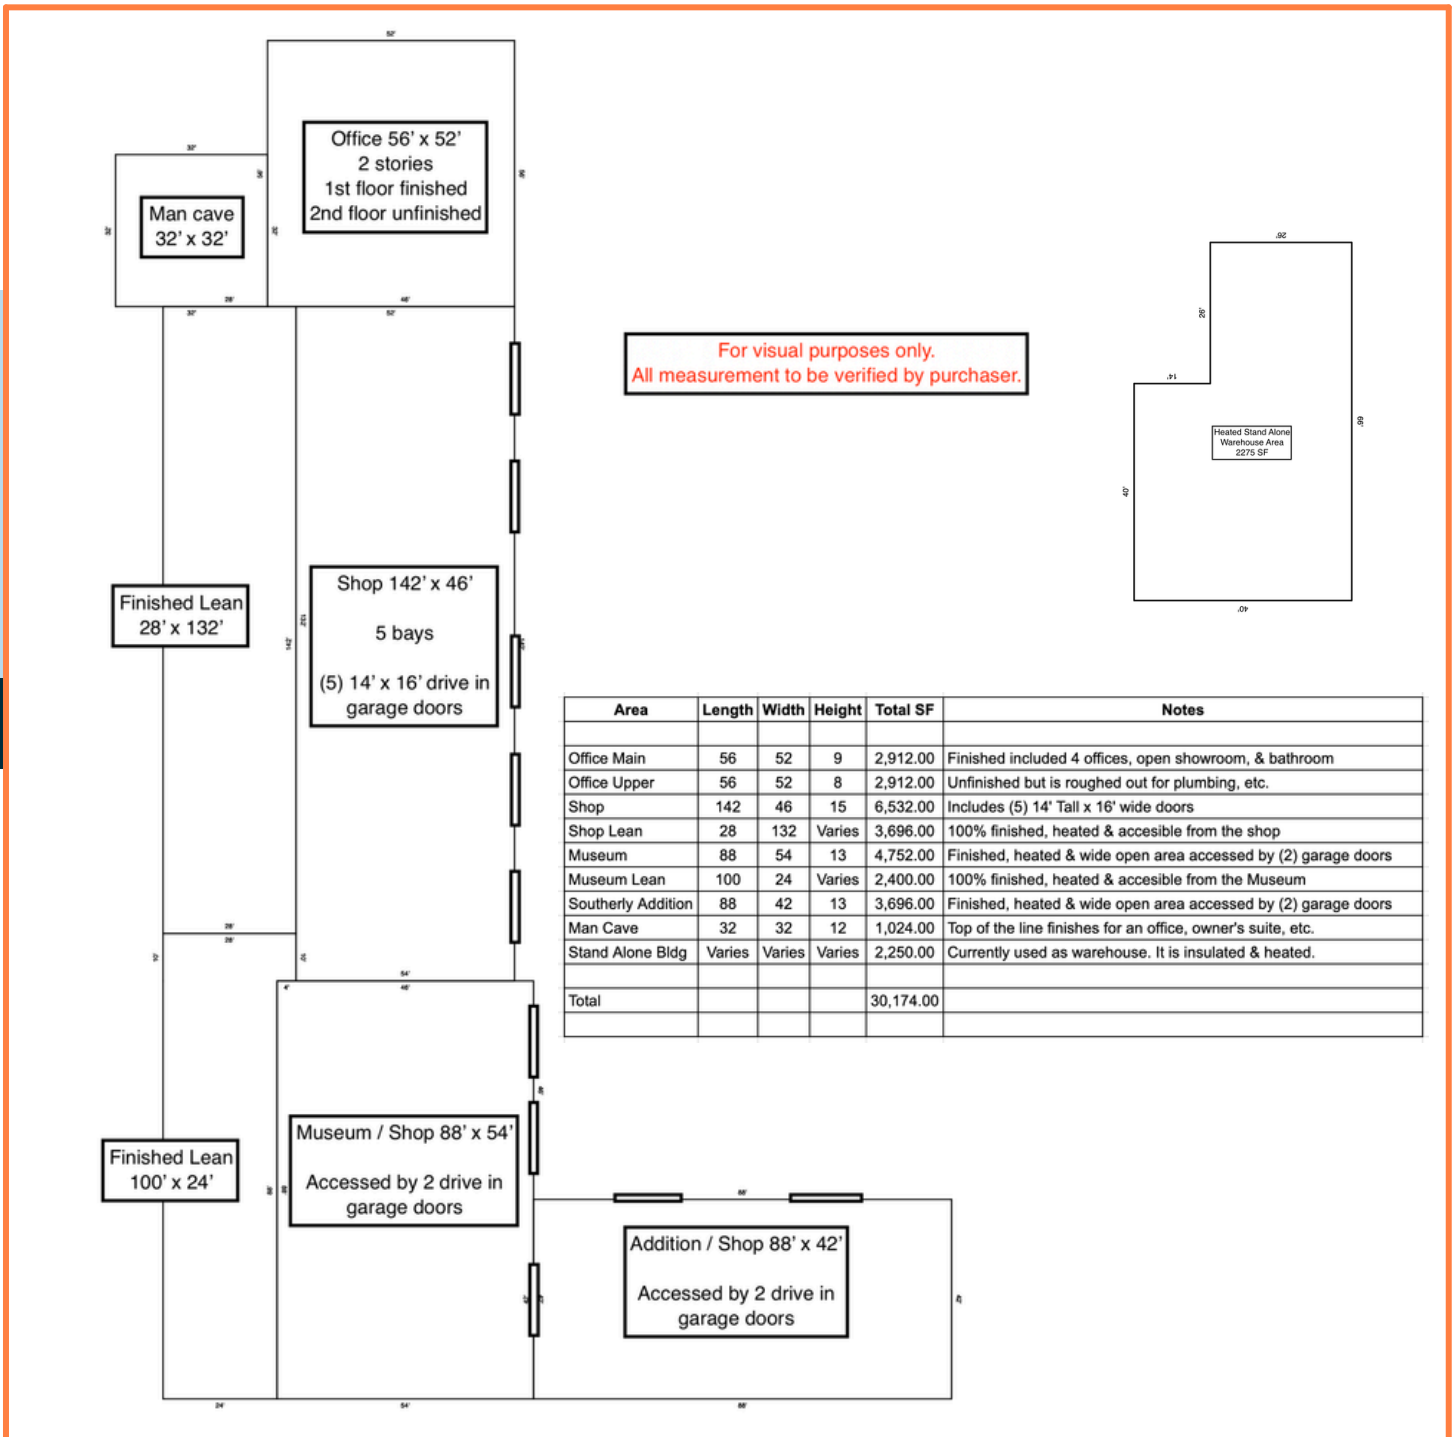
52'

32'

Man cave
32' x 32'

Office 56' x 52'
2 stories
1st floor finished
2nd floor unfinished

For visual purposes only.
All measurement to be verified by purchaser.

26'

26'

14'

Heated Stand Alone Warehouse Area 2275 SF

66'

40'

40'

Finished Lean
28' x 132'

Shop 142' x 46'

5 bays

(5) 14' x 16' drive in garage doors

| Area | Length | Width | Height | Total SF | Notes |
|---|---|---|---|---|---|
| | | | | | |
| Office Main | 56 | 52 | 9 | 2,912.00 | Finished included 4 offices, open showroom, & bathroom |
| Office Upper | 56 | 52 | 8 | 2,912.00 | Unfinished but is roughed out for plumbing, etc. |
| Shop | 142 | 46 | 15 | 6,532.00 | Includes (5) 14' Tall x 16' wide doors |
| Shop Lean | 28 | 132 | Varies | 3,696.00 | 100% finished, heated & accesible from the shop |
| Museum | 88 | 54 | 13 | 4,752.00 | Finished, heated & wide open area accessed by (2) garage doors |
| Museum Lean | 100 | 24 | Varies | 2,400.00 | 100% finished, heated & accesible from the Museum |
| Southerly Addition | 88 | 42 | 13 | 3,696.00 | Finished, heated & wide open area accessed by (2) garage doors |
| Man Cave | 32 | 32 | 12 | 1,024.00 | Top of the line finishes for an office, owner's suite, etc. |
| Stand Alone Bldg | Varies | Varies | Varies | 2,250.00 | Currently used as warehouse. It is insulated & heated. |
| | | | | | |
| Total | | | | 30,174.00 | |
| | | | | | |

Finished Lean
100' x 24'

Museum / Shop 88' x 54'

Accessed by 2 drive in garage doors

88'

Addition / Shop 88' x 42'

Accessed by 2 drive in garage doors

24'

54'

88'